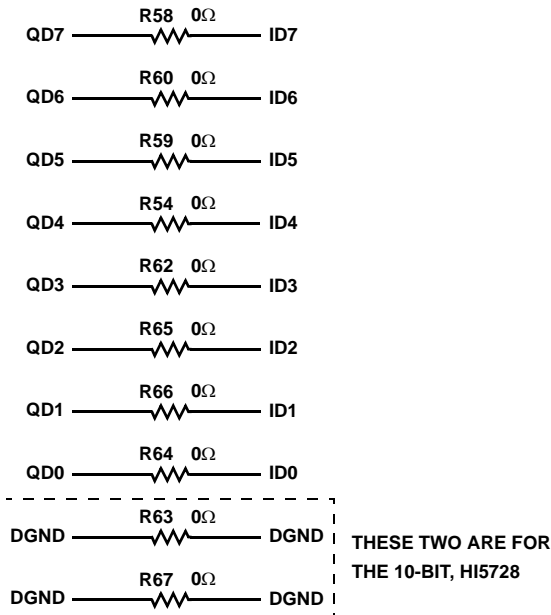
R58 0Ω
QD7 ID7

R60 0Ω
QD6 ID6

R59 0Ω
QD5 ID5

R54 0Ω
QD4 ID4

R62 0Ω
QD3 ID3

R65 0Ω
QD2 ID2

R66 0Ω
QD1 ID1

R64 0Ω
QD0 ID0

R63 0Ω
DGND DGND

R67 0Ω
DGND DGND

THESE TWO ARE FOR THE 10-BIT, HI5728